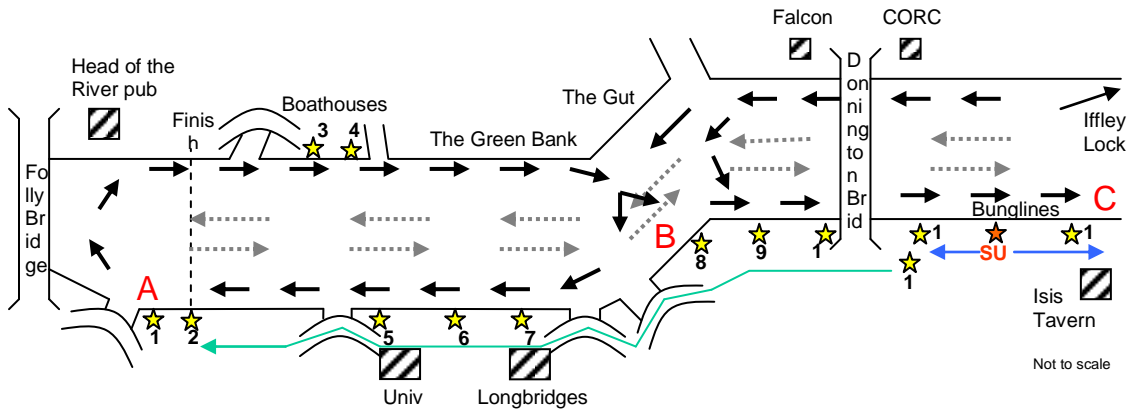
Falcon

CORC

Head of the River pub

Finish

Boathouses

3

4

The Green Bank

The Gut

Donnington Bridge

Iffley Lock

Folly Bridge

B

C

Bunglines

8

9

1

1

SU

1

1

A

1

2

5

6

7

Isis Tavern

Univ

Longbridges

Not to scale